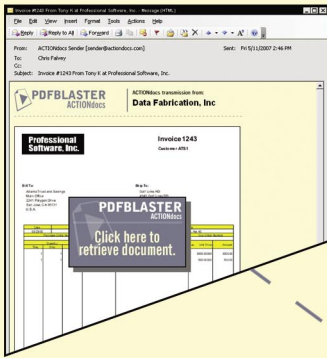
Invoice #1243 From Tony K at Professional Software, Inc. - Message (HTML)

File Edit View Insert Format Tools Actions Help

Reply Reply to All Forward

From: ACTIONdocs Sender [sender@actiondocs.com] Sent: Fri 5/11/2007 2:46 PM
To: Chris Falvey
Cc:
Subject: Invoice #1243 From Tony K at Professional Software, Inc.

PDFBLASTER ACTIONdocs

ACTIONdocs transmission from:
Data Fabrication, Inc

Professional Software, Inc.

Invoice 1243
Customer: A761

Bill To:
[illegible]

Ship To:
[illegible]

PDFBLASTER
ACTIONdocs
Click here to retrieve document.